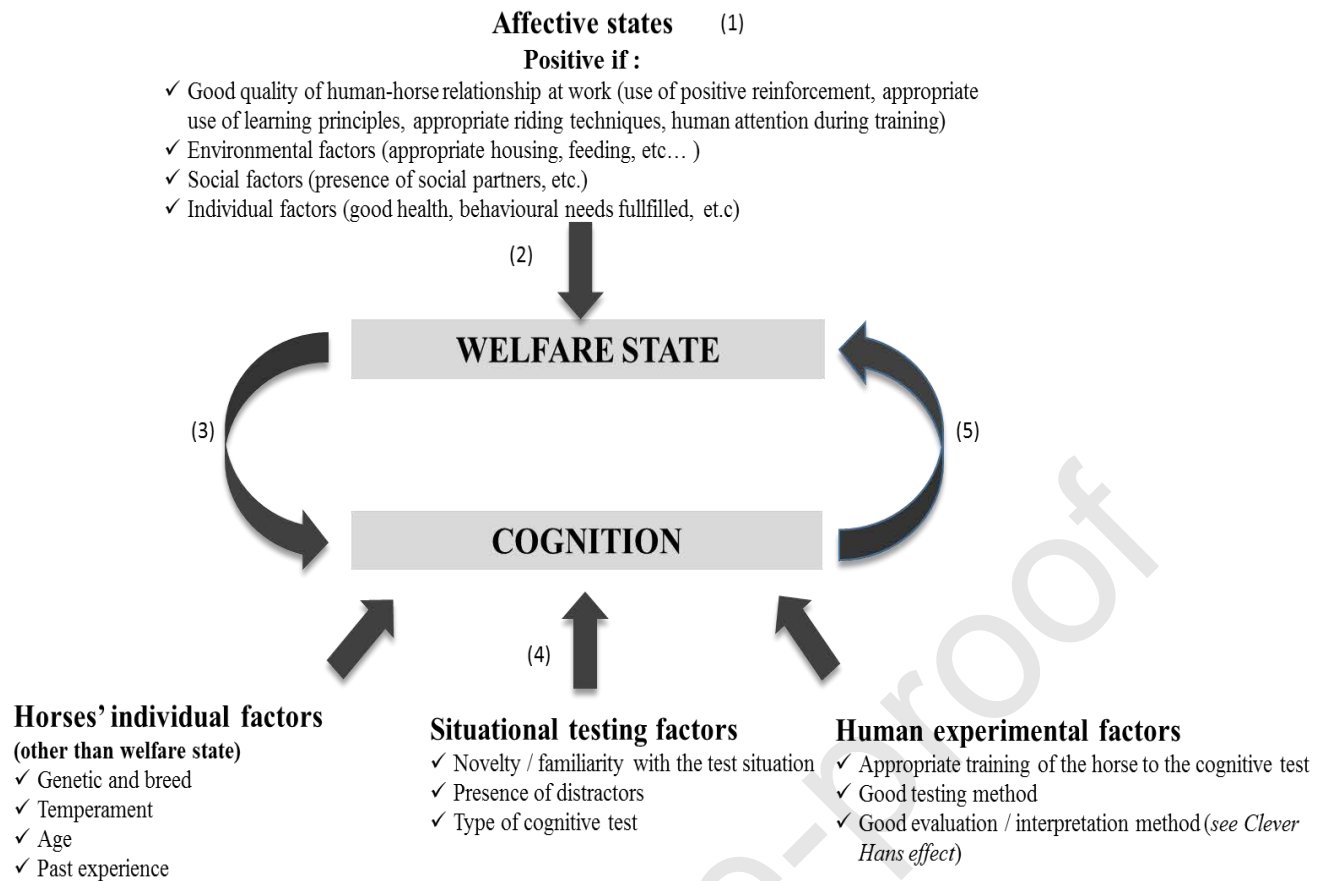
**Affective states** (1)
**Positive if :**
✓ Good quality of human-horse relationship at work (use of positive reinforcement, appropriate use of learning principles, appropriate riding techniques, human attention during training)
✓ Environmental factors (appropriate housing, feeding, etc… )
✓ Social factors (presence of social partners, etc.)
✓ Individual factors (good health, behavioural needs fullfilled, et.c)

(2)

**WELFARE STATE**

(3)

(5)

**COGNITION**

(4)

**Horses' individual factors**
**(other than welfare state)**
✓ Genetic and breed
✓ Temperament
✓ Age
✓ Past experience

**Situational testing factors**
✓ Novelty / familiarity with the test situation
✓ Presence of distractors
✓ Type of cognitive test

**Human experimental factors**
✓ Appropriate training of the horse to the cognitive test
✓ Good testing method
✓ Good evaluation / interpretation method (*see Clever Hans effect*)

Journal Pre-proof